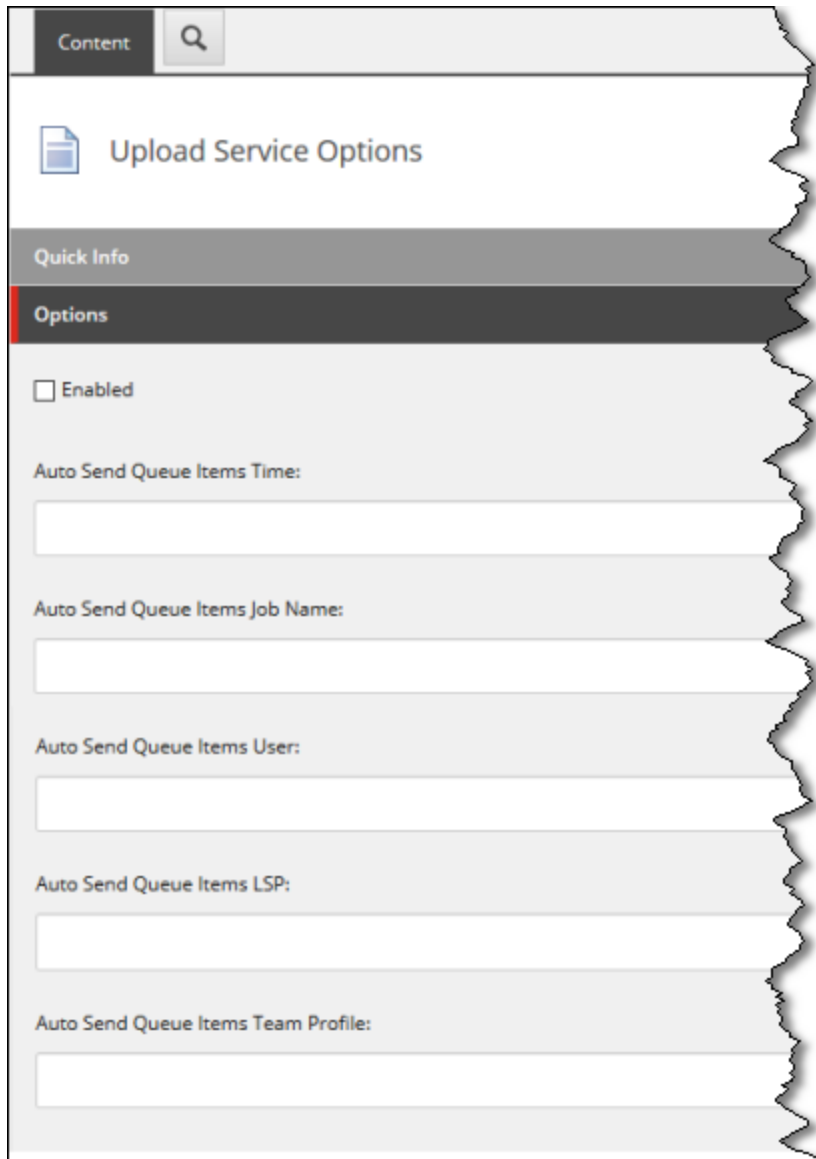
Content

Upload Service Options

Quick Info

Options

Enabled

Auto Send Queue Items Time:

Auto Send Queue Items Job Name:

Auto Send Queue Items User:

Auto Send Queue Items LSP:

Auto Send Queue Items Team Profile: